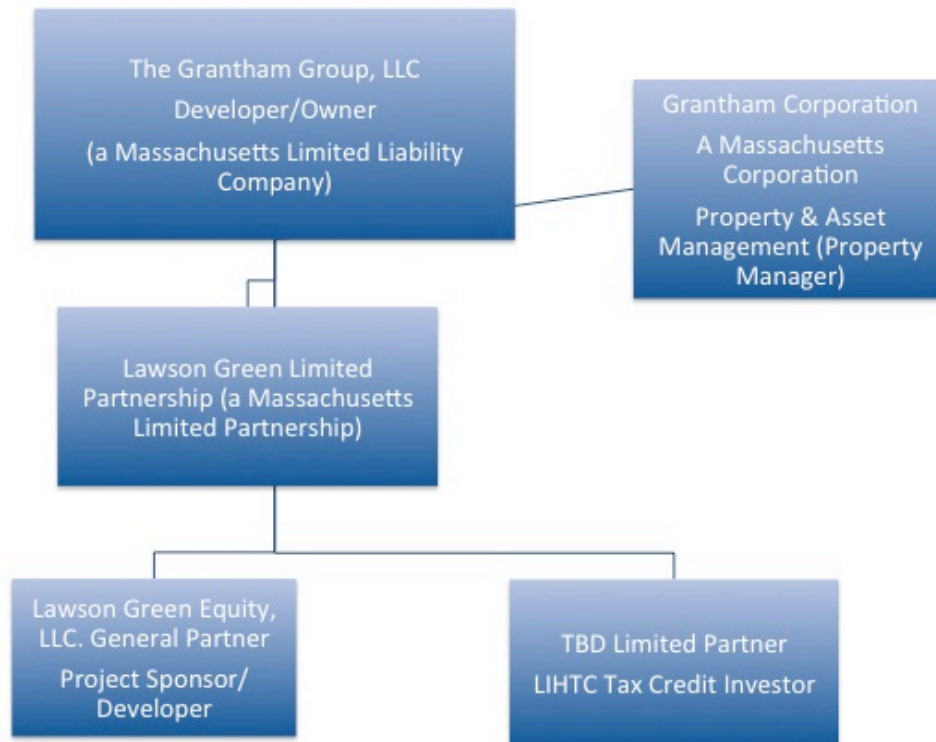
The Grantham Group, LLC
Developer/Owner
(a Massachusetts Limited Liability Company)

Grantham Corporation
A Massachusetts Corporation
Property & Asset Management (Property Manager)

Lawson Green Limited Partnership (a Massachusetts Limited Partnership)

Lawson Green Equity, LLC. General Partner
Project Sponsor/ Developer

TBD Limited Partner
LIHTC Tax Credit Investor